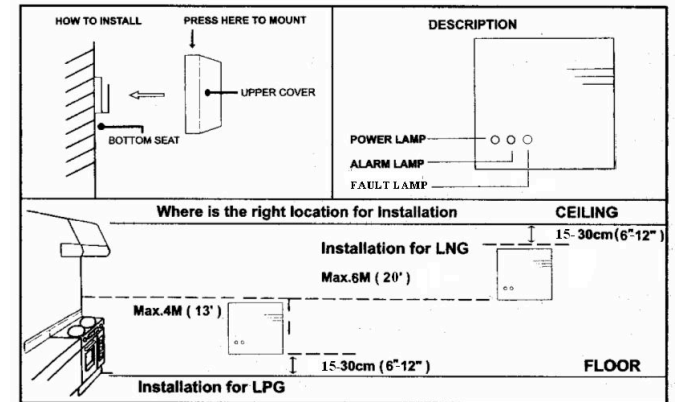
HOW TO INSTALL

PRESS HERE TO MOUNT

UPPER COVER

BOTTOM SEAT

DESCRIPTION

POWER LAMP

ALARM LAMP

FAULT LAMP

Where is the right location for Installation

CEILING

15~30cm(6"-12")

Installation for LNG

Max.6M ( 20' )

Max.4M ( 13' )

15-30cm (6"-12")

FLOOR

Installation for LPG